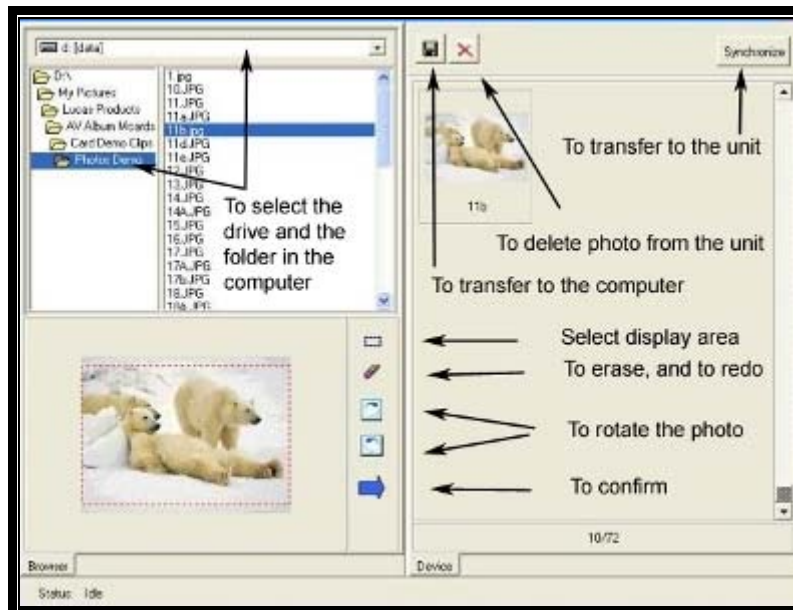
d: [data]

D:\
My Pictures
Lucas Products
AV Album Mcards
Card Demo Clips
Photos Demo

1.jpg
10.JPG
11.JPG
11a.JPG
11b.jpg
11d.JPG
11e.JPG
12.JPG
13.JPG
14.JPG
14A.JPG
15.JPG
16.JPG
17.JPG
17A.JPG
17b.JPG
18.JPG
18a.JPG

To select the drive and the folder in the computer

Browser

Synchronize

To transfer to the unit

11b

To delete photo from the unit

To transfer to the computer

Select display area

To erase, and to redo

To rotate the photo

To confirm

10/72

Device

Status: Idle